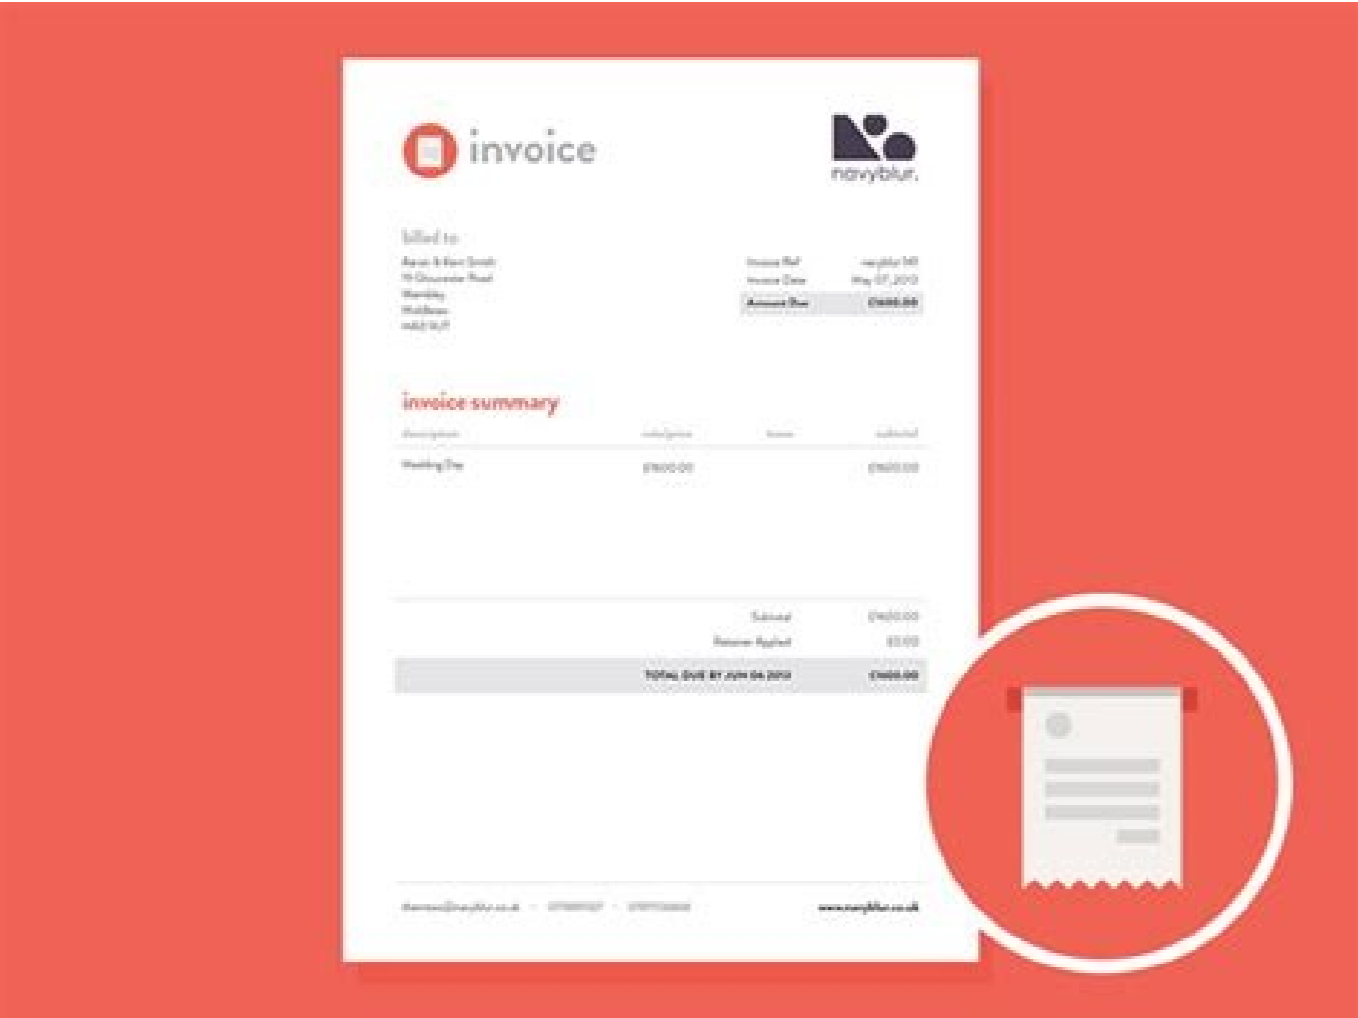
invoice

navyblur.

billed to:

Aaron & Kerri Smith
19 Gloucester Road
Wembley
Middlesex
HA0 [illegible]

| | |
|---|---|
| Invoice Ref | navyblur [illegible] |
| Invoice Date | May 07, 2013 |
| Amount Due | £1600.00 |

invoice summary

| description | rate/price | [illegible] | subtotal |
|---|---|---|---|
| Wedding Day | £1600.00 | | £1600.00 |

| | |
|---|---|
| Subtotal | £1600.00 |
| Retainer Applied | £0.00 |
| TOTAL DUE BY JUN 06 2013 | £1600.00 |

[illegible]@navyblur.co.uk · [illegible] · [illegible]

www.navyblur.co.uk